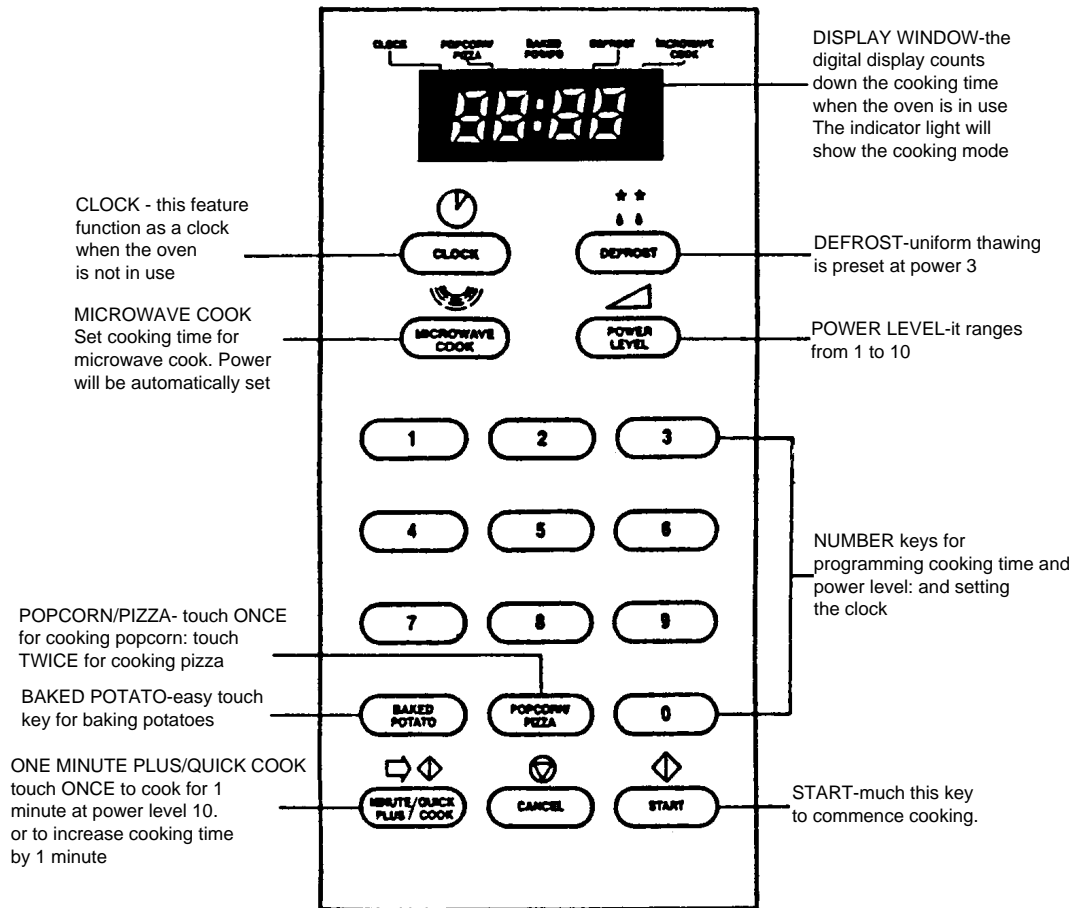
CLOCK POPCORN PIZZA BAKED POTATO DEFROST MICROWAVE COOK

88:88

DISPLAY WINDOW-the digital display counts down the cooking time when the oven is in use The indicator light will show the cooking mode

CLOCK - this feature function as a clock when the oven is not in use

CLOCK

DEFROST

DEFROST-uniform thawing is preset at power 3

MICROWAVE COOK Set cooking time for microwave cook. Power will be automatically set

MICROWAVE COOK

POWER LEVEL

POWER LEVEL-it ranges from 1 to 10

1 2 3

4 5 6

7 8 9

NUMBER keys for programming cooking time and power level: and setting the clock

POPCORN/PIZZA- touch ONCE for cooking popcorn: touch TWICE for cooking pizza

BAKED POTATO-easy touch key for baking potatoes

BAKED POTATO

POPCORN PIZZA

0

ONE MINUTE PLUS/QUICK COOK touch ONCE to cook for 1 minute at power level 10. or to increase cooking time by 1 minute

MINUTE/QUICK PLUS / COOK

CANCEL

START

START-much this key to commence cooking.